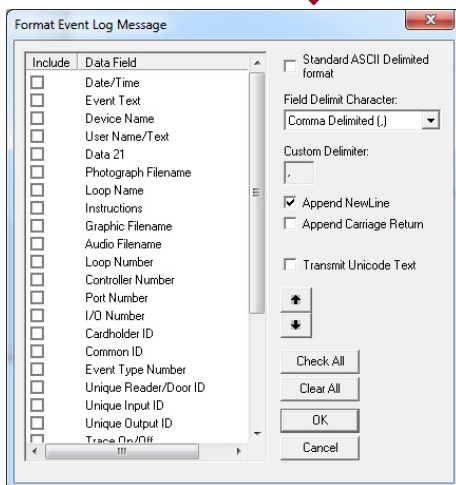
Format Event Log Message

| Include | Data Field |
|---|---|
| ☐ | Date/Time |
| ☐ | Event Text |
| ☐ | Device Name |
| ☐ | User Name/Text |
| ☐ | Data 21 |
| ☐ | Photograph Filename |
| ☐ | Loop Name |
| ☐ | Instructions |
| ☐ | Graphic Filename |
| ☐ | Audio Filename |
| ☐ | Loop Number |
| ☐ | Controller Number |
| ☐ | Port Number |
| ☐ | I/O Number |
| ☐ | Cardholder ID |
| ☐ | Common ID |
| ☐ | Event Type Number |
| ☐ | Unique Reader/Door ID |
| ☐ | Unique Input ID |
| ☐ | Unique Output ID |
| ☐ | Trace On/Off |

☐ Standard ASCII Delimited format

Field Delimit Character:

Comma Delimited (,)

Custom Delimiter:

,

☑ Append NewLine

☐ Append Carriage Return

☐ Transmit Unicode Text

Check All

Clear All

OK

Cancel